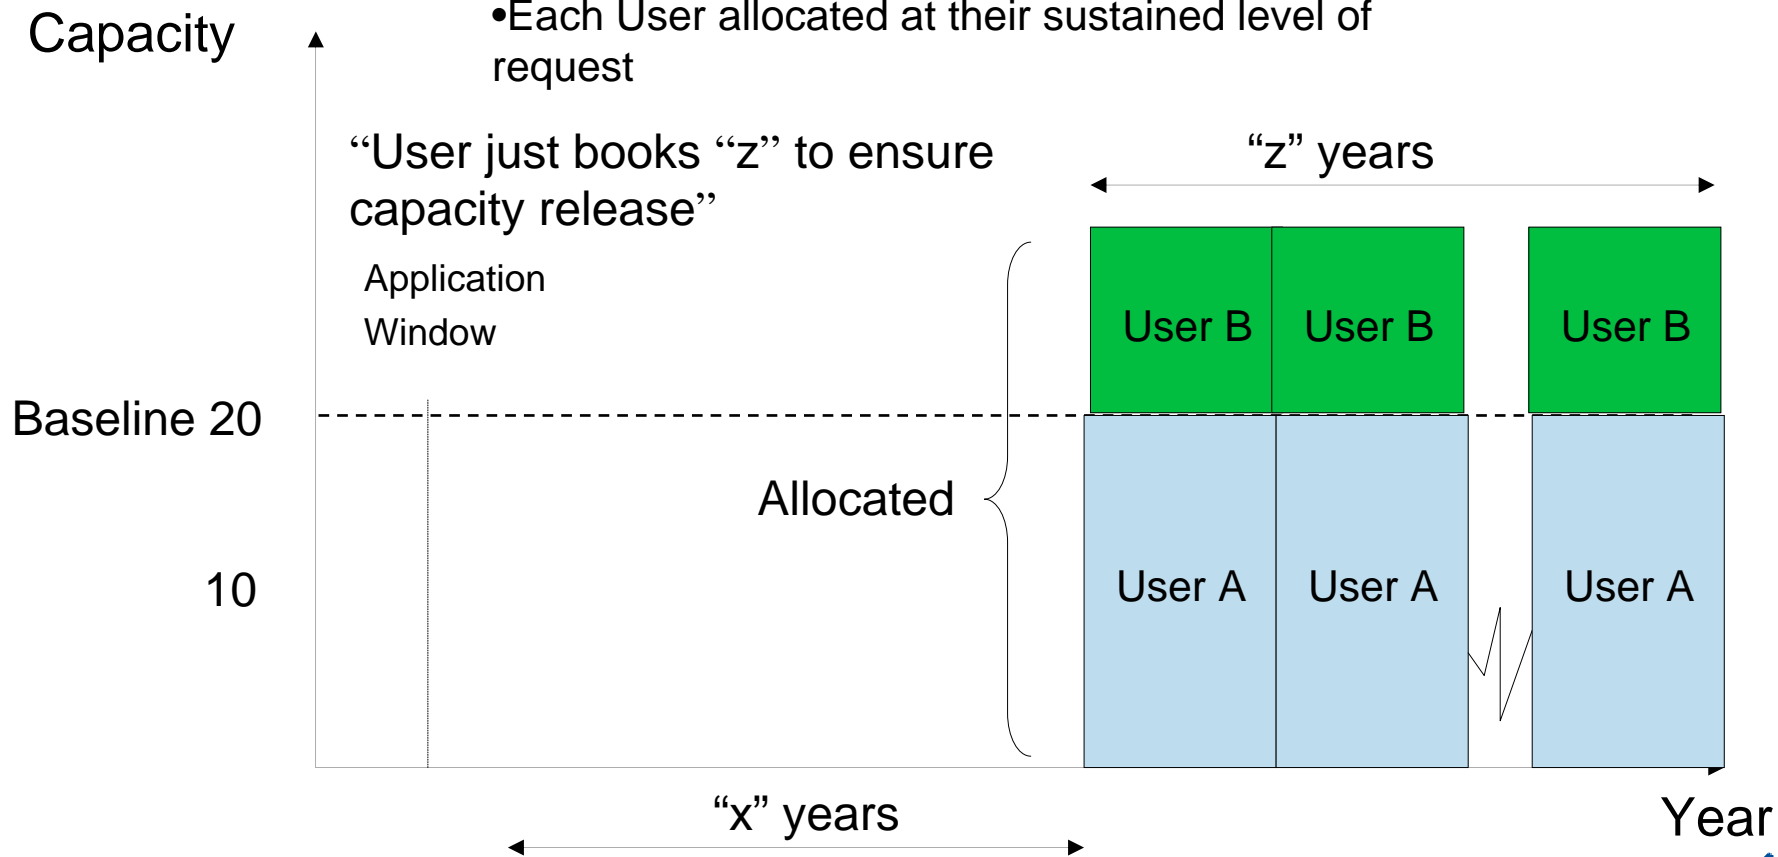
Capacity

•Each User allocated at their sustained level of request

“User just books “z” to ensure capacity release”

“z” years

Application Window

User B

User B

User B

Baseline 20

Allocated

10

User A

User A

User A

“x” years

Year